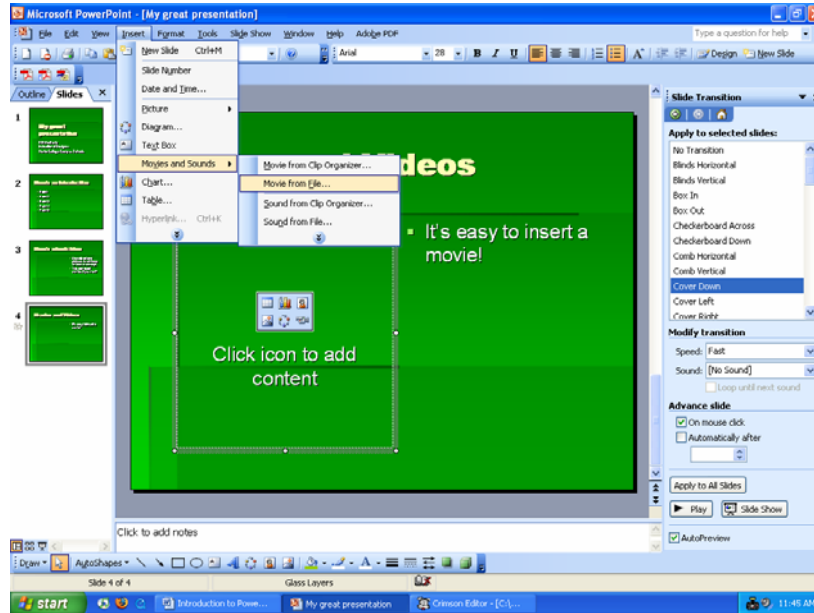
Microsoft PowerPoint - [My great presentation]

File Edit View Insert Format Tools Slide Show Window Help Adobe PDF

Type a question for help

Arial 28 B I U Design New Slide

Outline Slides

New Slide Ctrl+M
Slide Number
Date and Time...
Picture
Diagram...
Text Box
Movies and Sounds
Chart...
Table...
Hyperlink... Ctrl+K

Movie from Clip Organizer...
Movie from File...
Sound from Clip Organizer...
Sound from File...

Videos

It's easy to insert a movie!

Click icon to add content

Click to add notes

Slide Transition

Apply to selected slides:

No Transition
Blinds Horizontal
Blinds Vertical
Box In
Box Out
Checkerboard Across
Checkerboard Down
Comb Horizontal
Comb Vertical
Cover Down
Cover Left
Cover Right

Modify transition

Speed: Fast

Sound: [No Sound]

Loop until next sound

Advance slide

On mouse click

Automatically after

Apply to All Slides

Play Slide Show

AutoPreview

Draw AutoShapes

Slide 4 of 4 Glass Layers

start Introduction to Powe... My great presentation Crimson Editor - [C:\...

11:45 AM